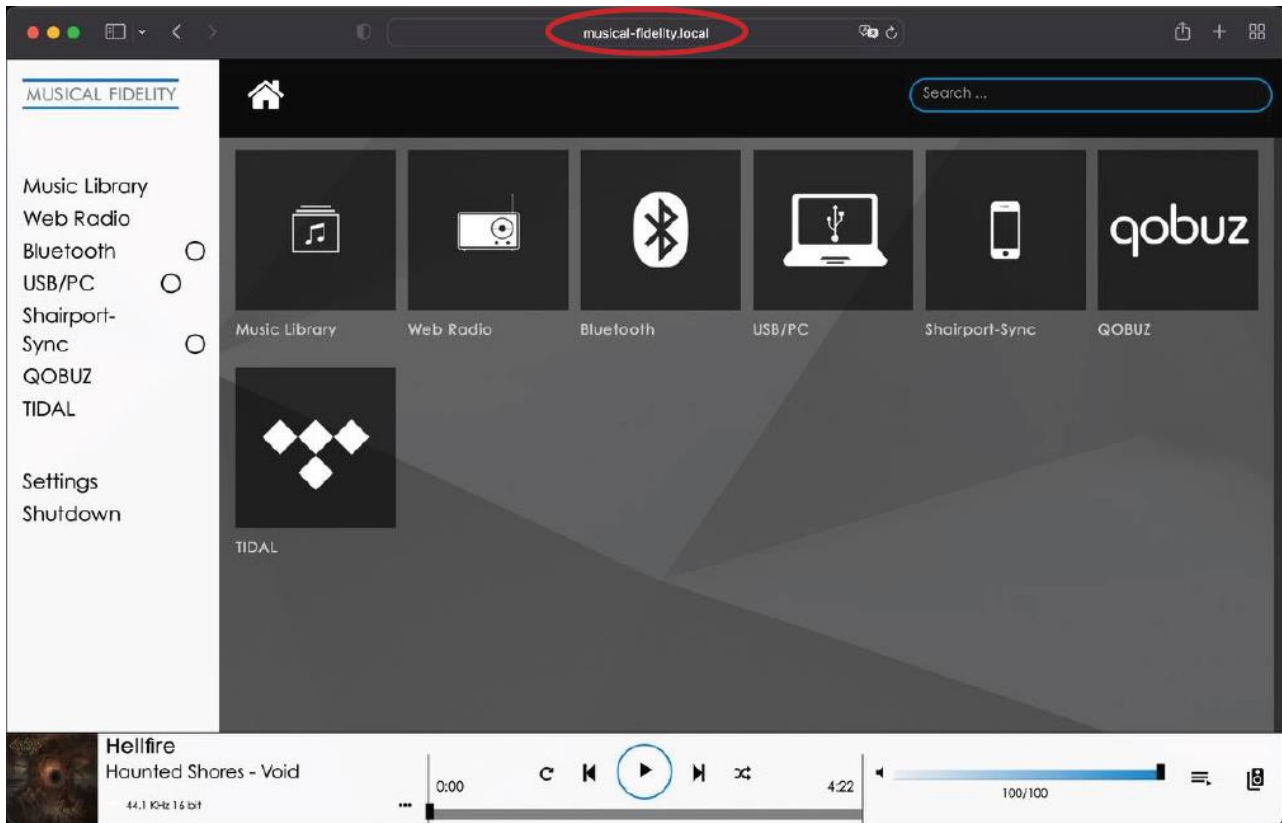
musical-fidelity.local

MUSICAL FIDELITY

Search ...

Music Library
Web Radio
Bluetooth
USB/PC
Shairport-Sync
QOBUZ
TIDAL

Settings
Shutdown

qobuz

Music Library
Web Radio
Bluetooth
USB/PC
Shairport-Sync
QOBUZ
TIDAL

Hellfire
Haunted Shores - Void
44.1 KHz 16 bit
...
0:00
4:22
100/100